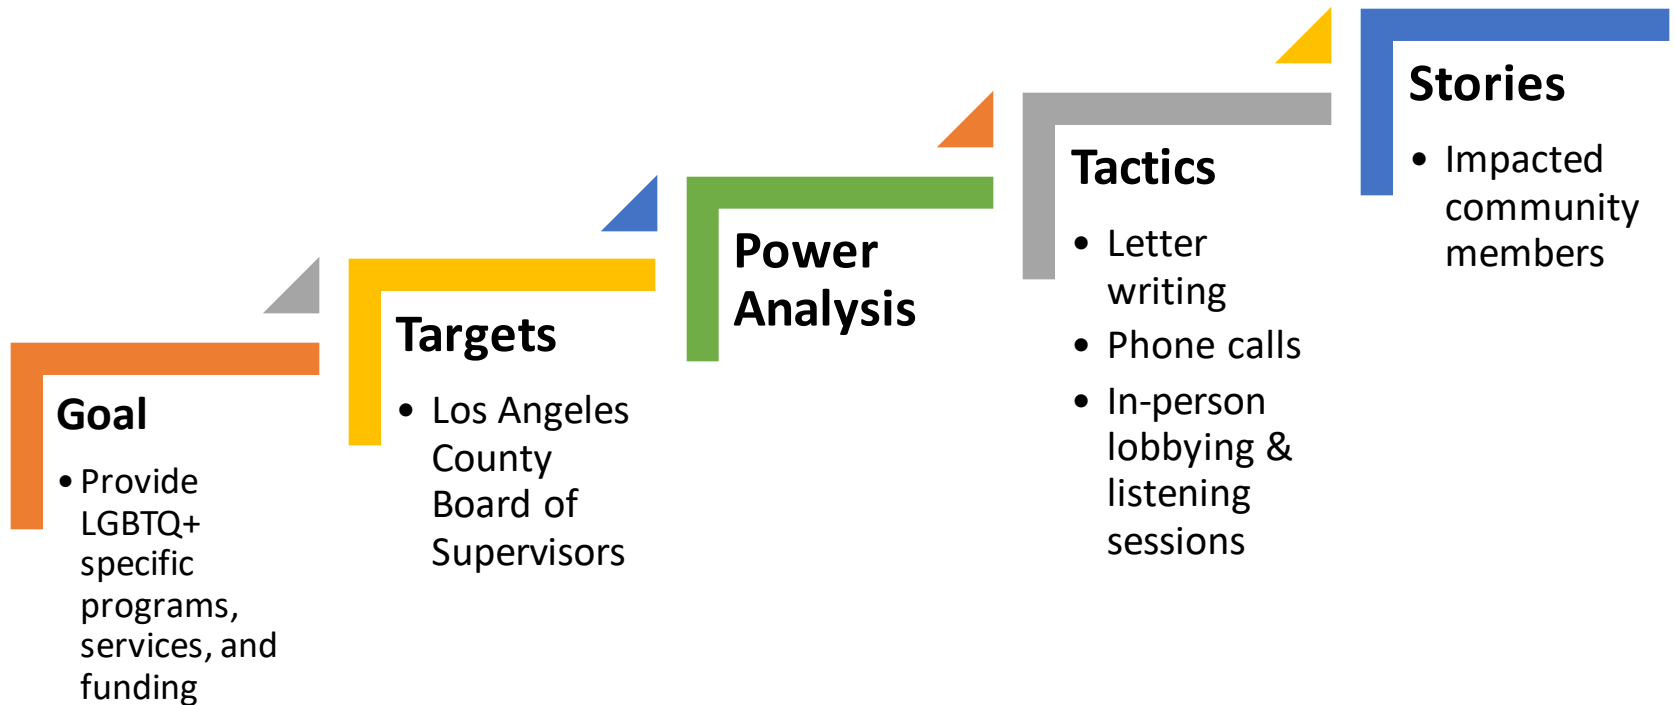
Goal

- Provide LGBTQ+ specific programs, services, and funding

Targets

- Los Angeles County Board of Supervisors

Power Analysis

Tactics

- Letter writing
- Phone calls
- In-person lobbying & listening sessions

Stories

- Impacted community members